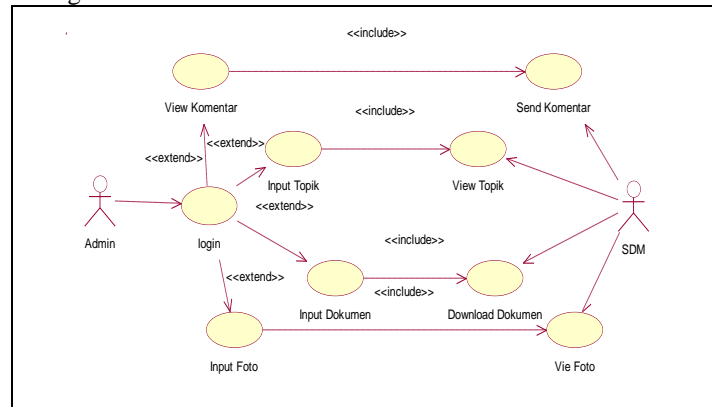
<<include>>

View Komentar

Send Komentar

<<include>>

<<extend>>

<<extend>>

Input Topik

View Topik

<<extend>>

Admin

login

SDM

<<include>>

<<extend>>

<<include>>

Input Dokumen

Download Dokumen

Input Foto

Vie Foto